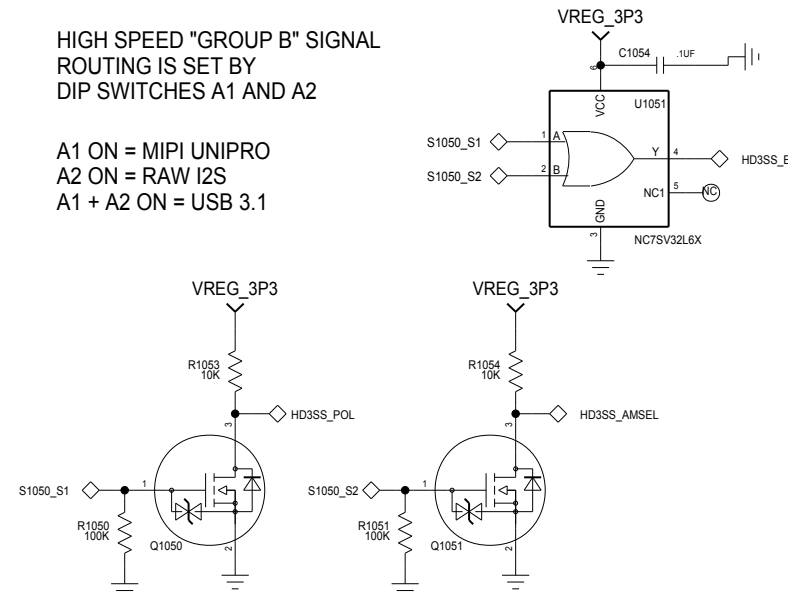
HIGH SPEED "GROUP B" SIGNAL ROUTING IS SET BY DIP SWITCHES A1 AND A2

A1 ON = MIPI UNIPRO
A2 ON = RAW I2S
A1 + A2 ON = USB 3.1

VREG_3P3
C1054
.1UF
6
VCC
U1051
S1050_S1
1
A
S1050_S2
2
B
Y
4
HD3SS_E
NC1
5
NC
GND
3
NC7SV32L6X

VREG_3P3
R1053
10K
3
HD3SS_POL
S1050_S1
1
R1050
100K
Q1050
2

VREG_3P3
R1054
10K
3
HD3SS_AMSEL
S1050_S2
1
R1051
100K
Q1051
2